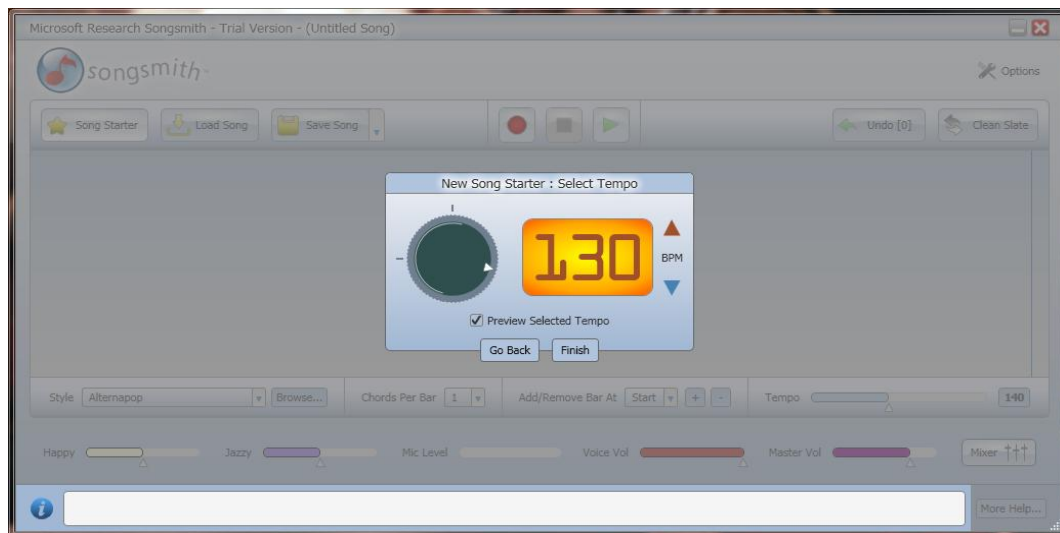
Microsoft Research Songsmith - Trial Version - (Untitled Song)

songsmith

Options

Song Starter
Load Song
Save Song

Undo [0]
Clean Slate

New Song Starter : Select Tempo

130
BPM

Preview Selected Tempo

Go Back
Finish

Style Alternapop
Browse...
Chords Per Bar 1
Add/Remove Bar At Start
+
-
Tempo
140

Happy
Jazzy
Mic Level
Voice Vol
Master Vol
Mixer

More Help...